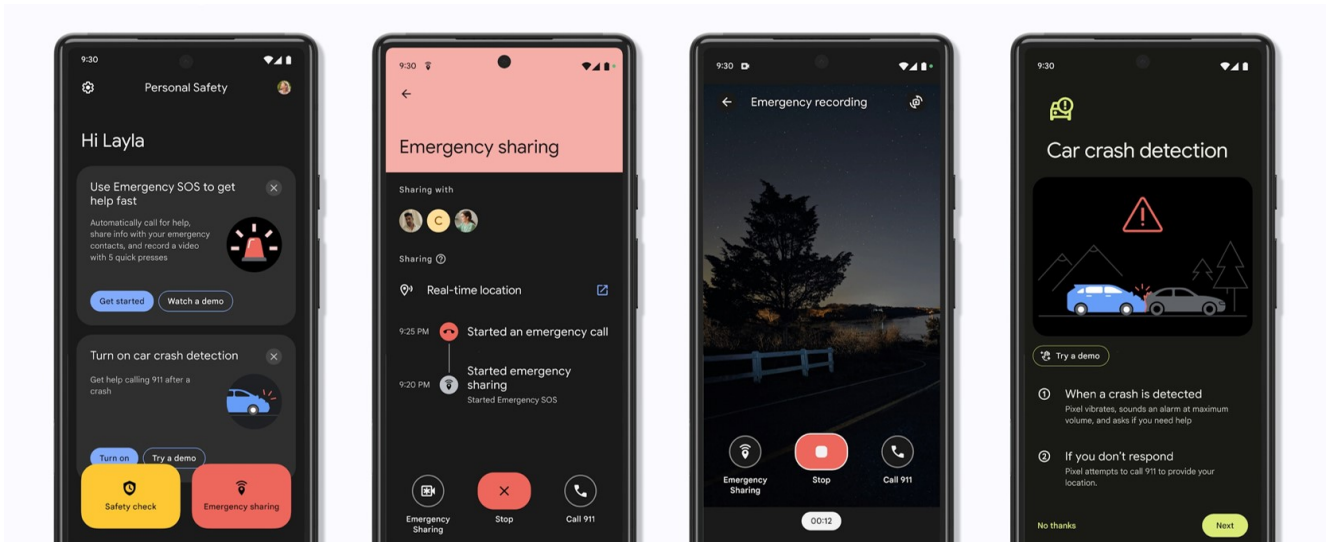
9:30

Personal Safety

Hi Layla

Use Emergency SOS to get help fast

Automatically call for help, share info with your emergency contacts, and record a video with 5 quick presses

Get started

Watch a demo

Turn on car crash detection

Get help calling 911 after a crash

Turn on

Try a demo

Safety check

Emergency sharing

9:30

Emergency sharing

Sharing with

C

Sharing

Real-time location

9:25 PM Started an emergency call

9:20 PM Started emergency sharing

Started Emergency SOS

Emergency Sharing

Stop

Call 911

9:30

Emergency recording

Emergency Sharing

Stop

Call 911

00:12

9:30

Car crash detection

Try a demo

When a crash is detected

Pixel vibrates, sounds an alarm at maximum volume, and asks if you need help

If you don't respond

Pixel attempts to call 911 to provide your location.

No thanks

Next